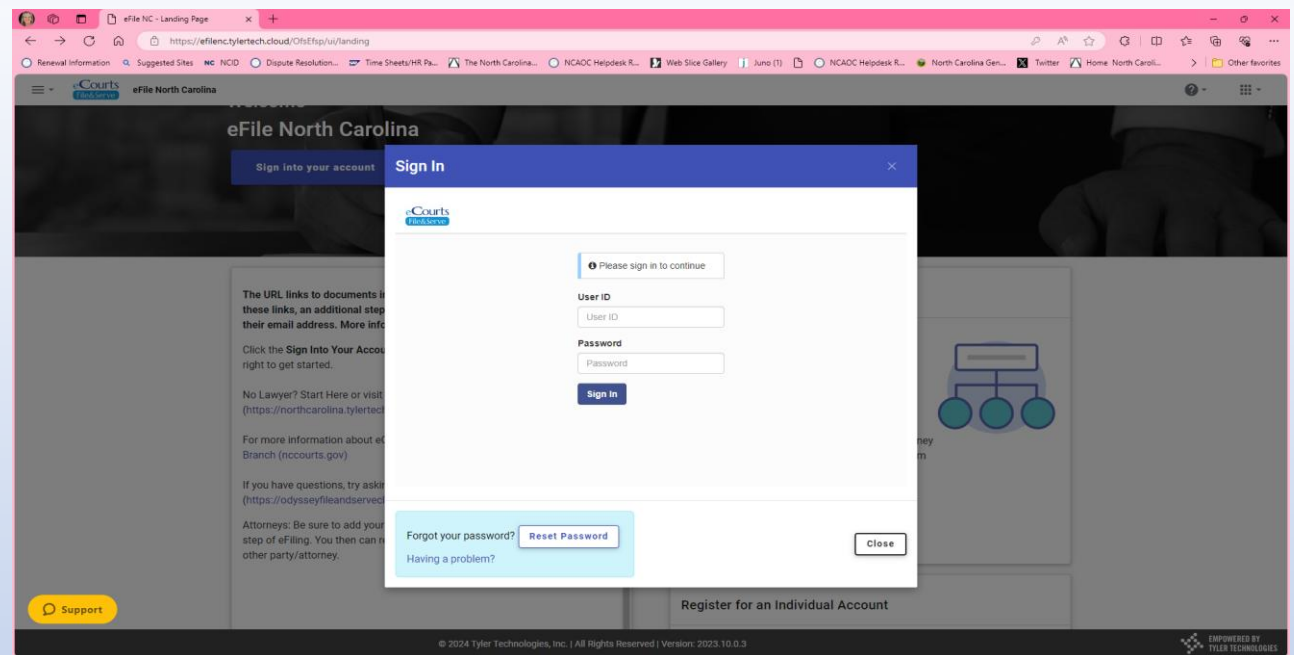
eFile NC - Landing Page
https://efilenc.tylertech.cloud/OfsEfsp/ui/landing

Renewal Information | Suggested Sites | NC NCID | Dispute Resolution... | Time Sheets/HR Pa... | The North Carolina... | NCAOC Helpdesk R... | Web Slice Gallery | Juno (1) | NCAOC Helpdesk R... | North Carolina Gen... | Twitter | Home North Caroli... | Other favorites

eCourts File&Serve eFile North Carolina

eFile North Carolina

Sign into your account

The URL links to documents i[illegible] these links, an additional step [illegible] their email address. More info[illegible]

Click the Sign Into Your Accou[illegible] right to get started.

No Lawyer? Start Here or visit (https://northcarolina.tylertec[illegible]

For more information about e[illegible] Branch (nccourts.gov)

If you have questions, try aski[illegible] (https://odysseyfileandservec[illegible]

Attorneys: Be sure to add your step of eFiling. You then can r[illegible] other party/attorney.

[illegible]ney
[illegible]m

Register for an Individual Account

Sign In

eCourts File&Serve

Please sign in to continue

User ID
User ID

Password
Password

Sign In

Forgot your password? Reset Password
Having a problem?

Close

Support

© 2024 Tyler Technologies, Inc. | All Rights Reserved | Version: 2023.10.0.3

EMPOWERED BY TYLER TECHNOLOGIES